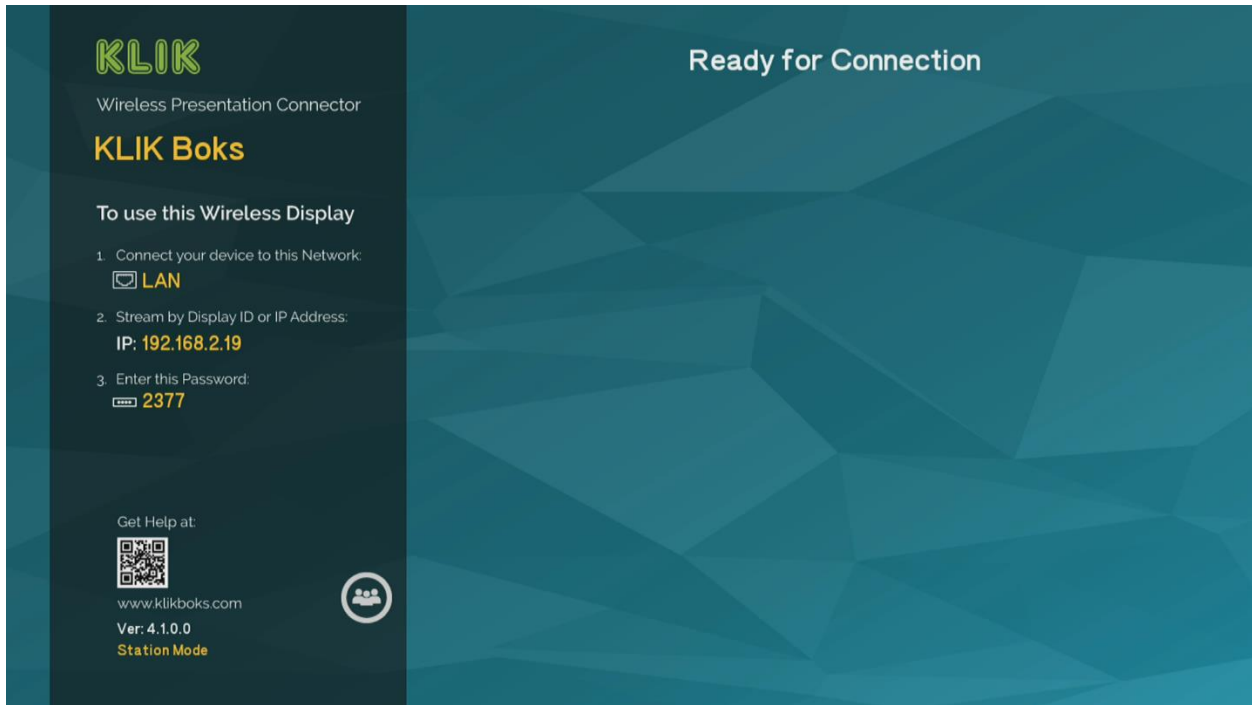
KLIK

Wireless Presentation Connector

KLIK Boks

To use this Wireless Display

1. Connect your device to this Network:
LAN

2. Stream by Display ID or IP Address:
IP: 192.168.2.19

3. Enter this Password:
2377

Get Help at:

www.klikboks.com

Ver: 4.1.0.0

Station Mode

Ready for Connection